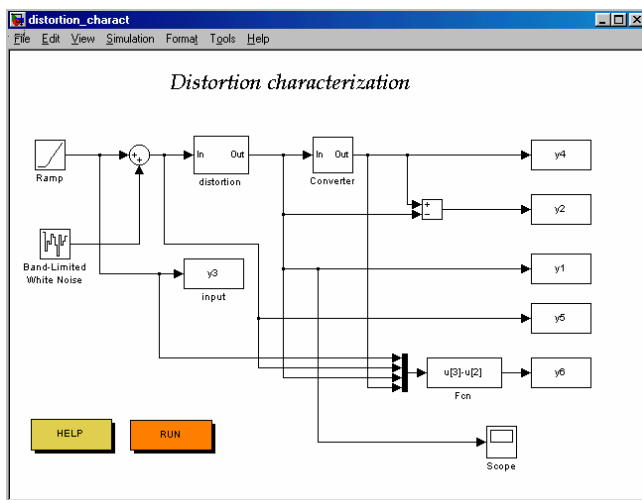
distortion_charact

File Edit View Simulation Format Tools Help

Distortion characterization

Ramp

Band-Limited White Noise

+ +

In Out

distortion

In Out

Converter

y4

+ −

y2

y3

input

y1

y5

u[3]-u[2]

Fcn

y6

HELP

RUN

Scope